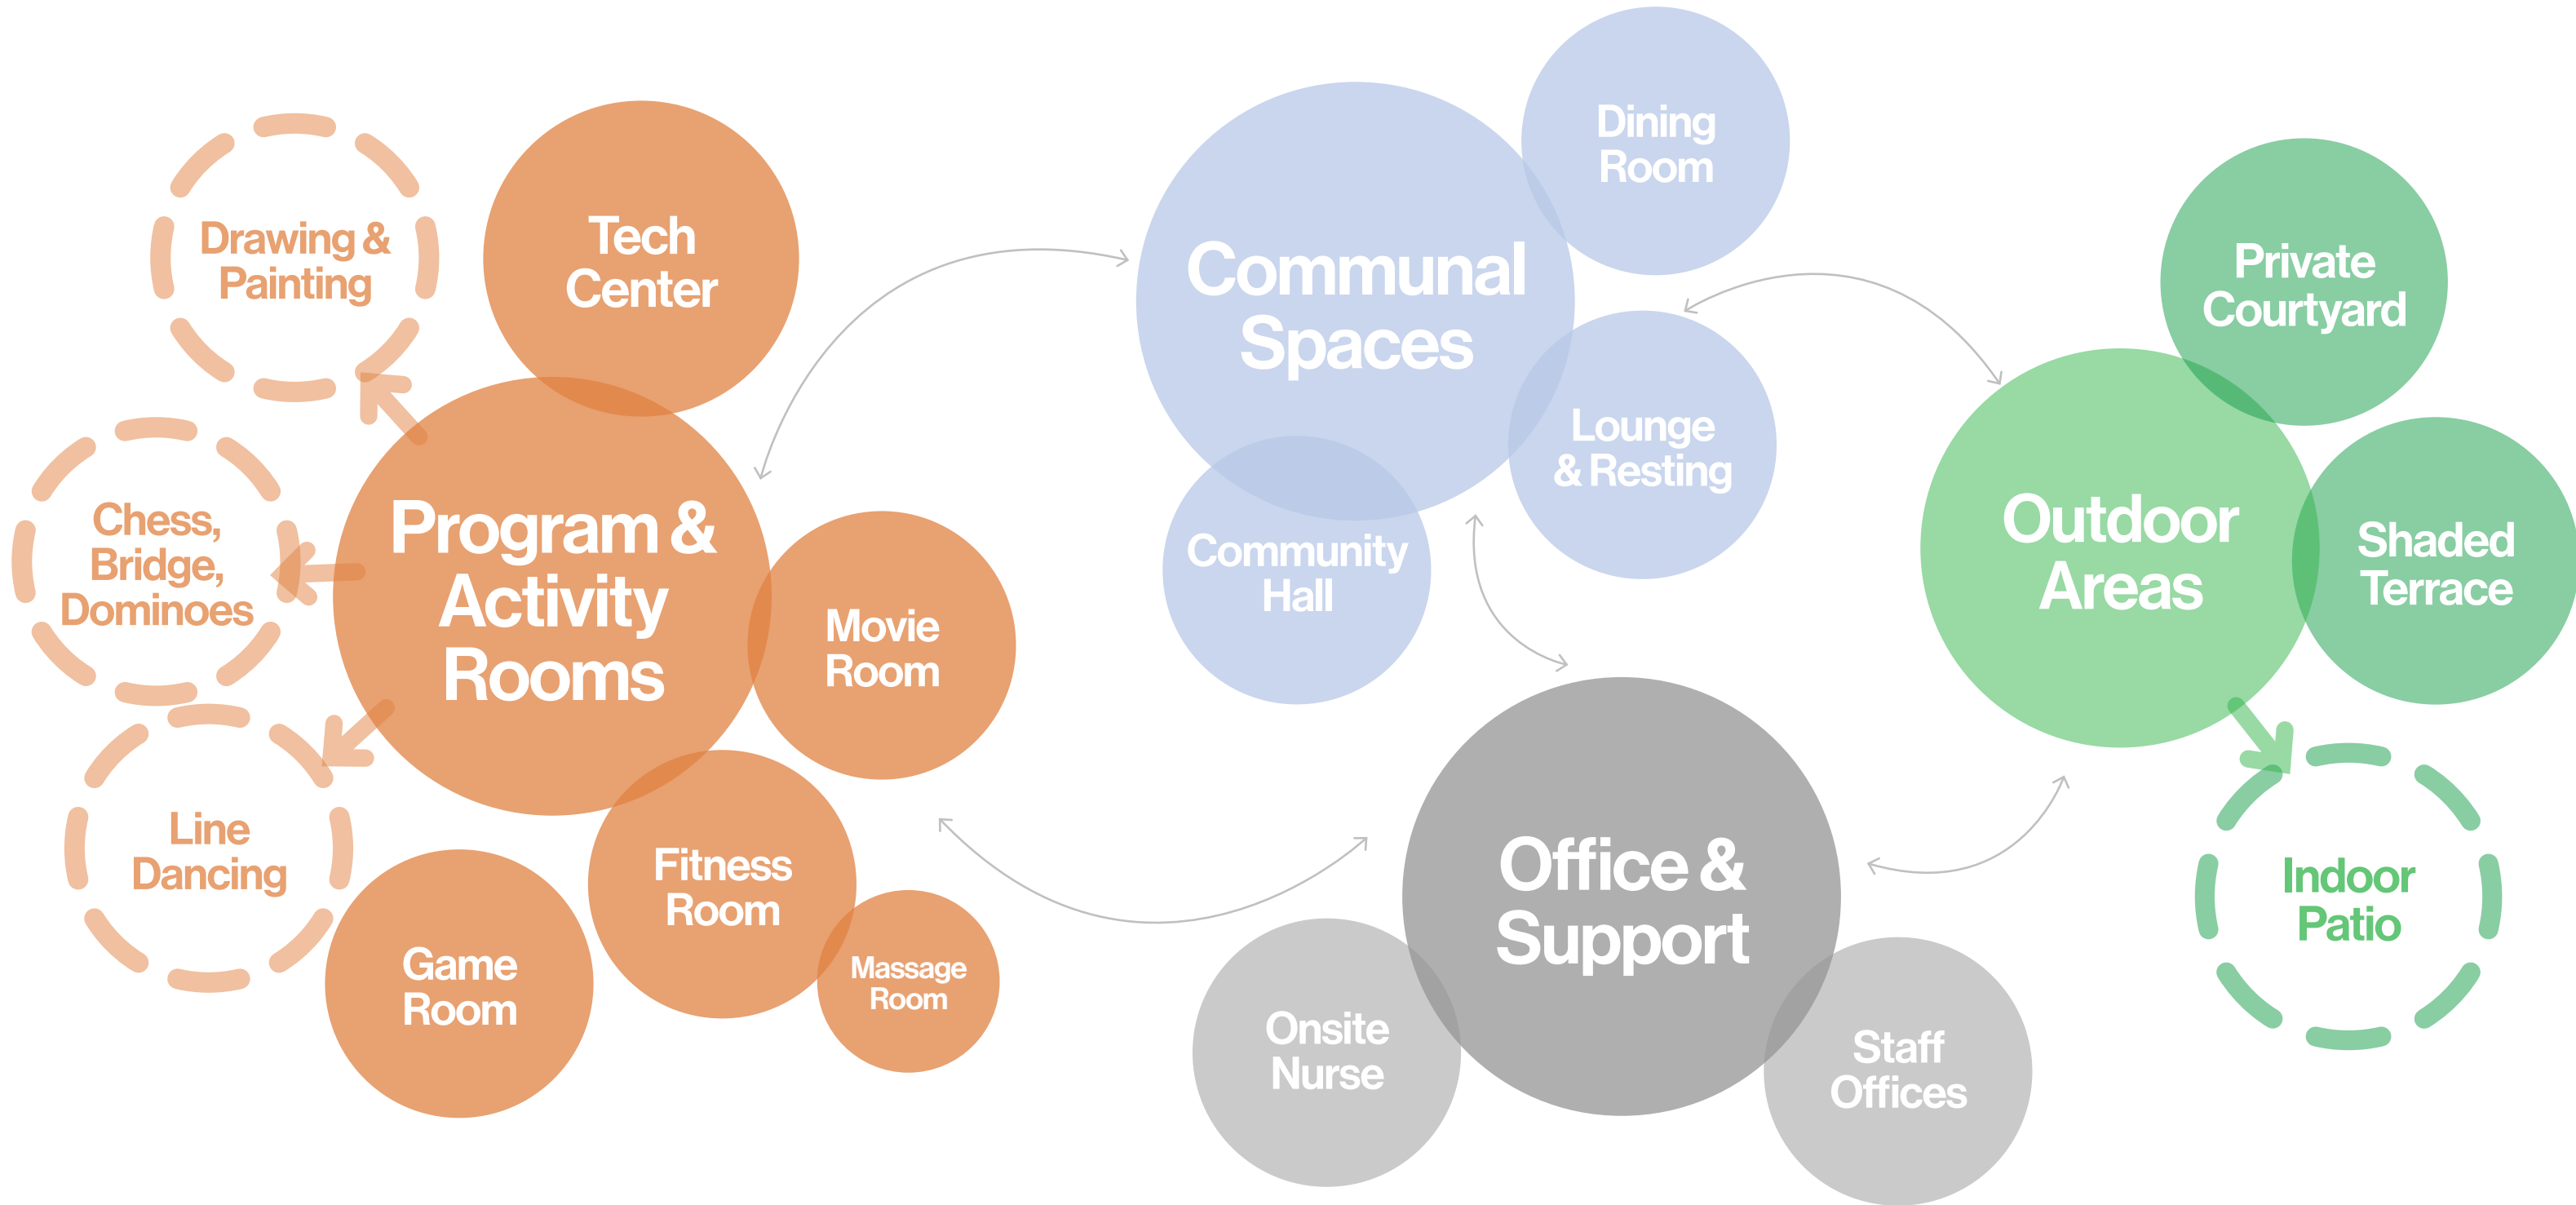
Drawing & Painting

Tech Center

Chess, Bridge, Dominoes

Program & Activity Rooms

Movie Room

Line Dancing

Fitness Room

Game Room

Massage Room

Communal Spaces

Dining Room

Lounge & Resting

Community Hall

Private Courtyard

Outdoor Areas

Shaded Terrace

Indoor Patio

Office & Support

Onsite Nurse

Staff Offices